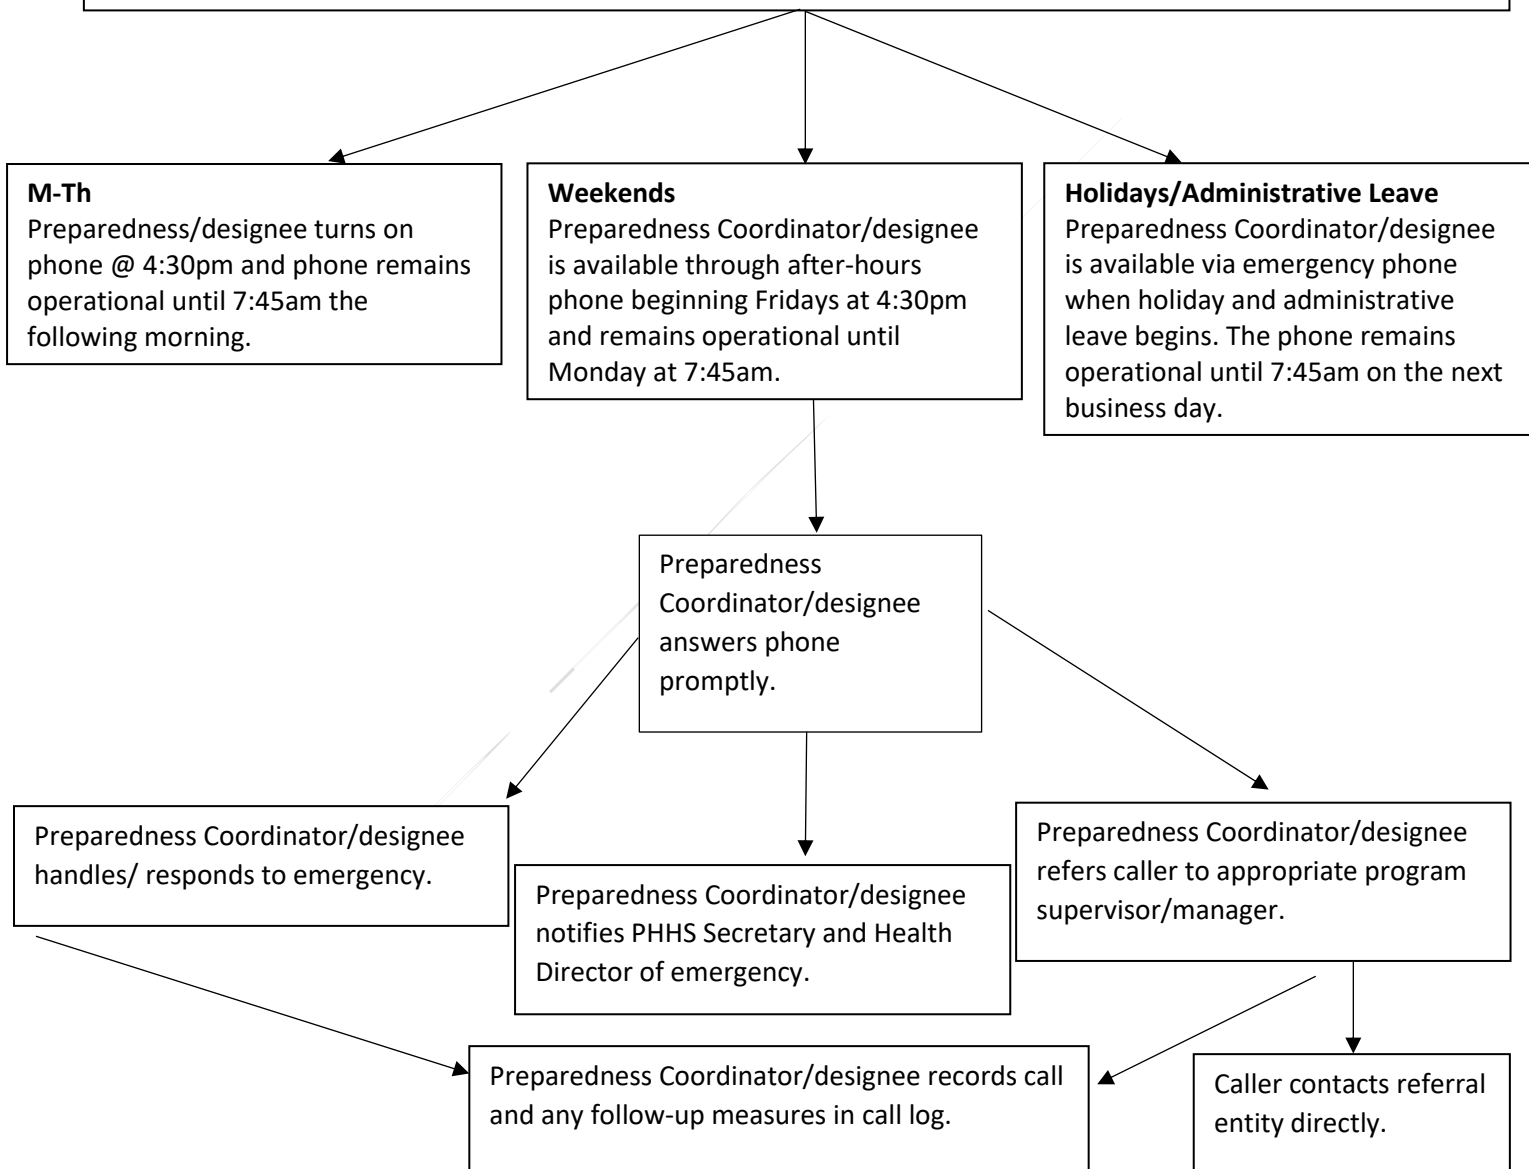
**M-Th**
Preparedness/designee turns on phone @ 4:30pm and phone remains operational until 7:45am the following morning.

**Weekends**
Preparedness Coordinator/designee is available through after-hours phone beginning Fridays at 4:30pm and remains operational until Monday at 7:45am.

**Holidays/Administrative Leave**
Preparedness Coordinator/designee is available via emergency phone when holiday and administrative leave begins. The phone remains operational until 7:45am on the next business day.

Preparedness Coordinator/designee answers phone promptly.

Preparedness Coordinator/designee handles/ responds to emergency.

Preparedness Coordinator/designee notifies PHHS Secretary and Health Director of emergency.

Preparedness Coordinator/designee refers caller to appropriate program supervisor/manager.

Preparedness Coordinator/designee records call and any follow-up measures in call log.

Caller contacts referral entity directly.